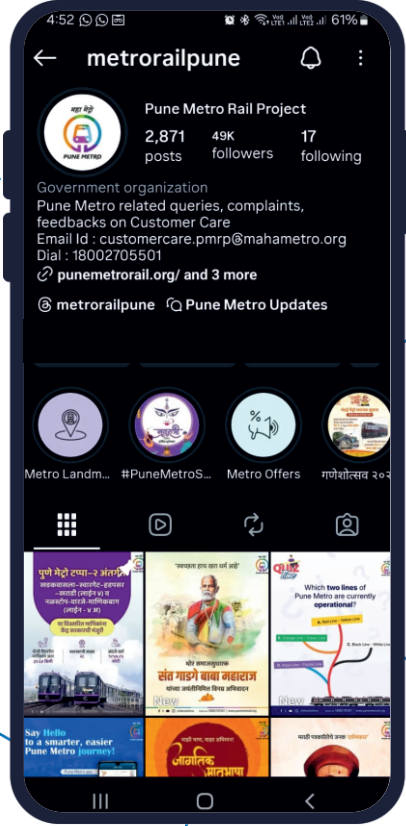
4:52 61%

metrorailpune

महा मेट्रो
PUNE METRO

Pune Metro Rail Project

2,871 posts
49K followers
17 following

Government organization
Pune Metro related queries, complaints, feedbacks on Customer Care
Email Id : customercare.pmrp@mahametro.org
Dial : 18002705501
punemetrorail.org/ and 3 more

metrorailpune
Pune Metro Updates

Metro Landm...
#PuneMetroS...
Metro Offers
गणेशोत्सव २०२

पुणे मेट्रो टप्पा-२ अंतर्गत
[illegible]

"स्वच्छता हाच खरा धर्म आहे"
संत गाडगे बाबा महाराज

Which two lines of Pune Metro are currently operational?

Say Hello to a smarter, easier Pune Metro journey!

जागतिक मातृभाषा

मराठी भाषा